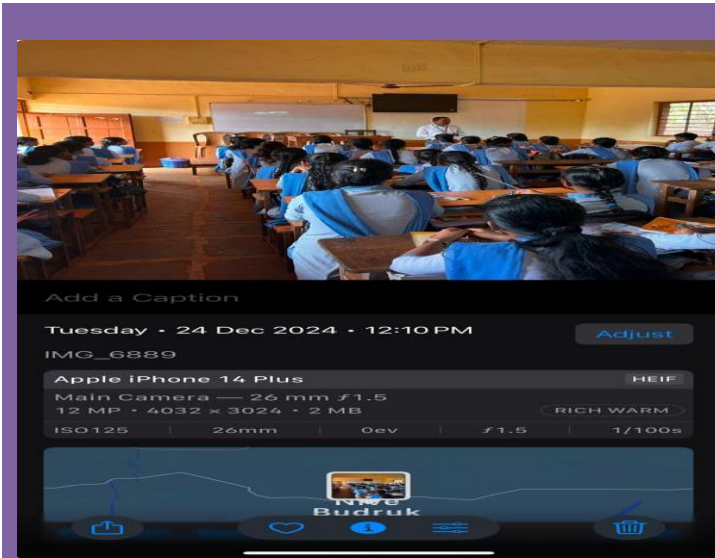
Add a Caption

Tuesday • 24 Dec 2024 • 12:10 PM

Adjust

IMG_6889

Apple iPhone 14 Plus

HEIF

Main Camera — 26 mm ƒ1.5

12 MP • 4032 × 3024 • 2 MB

RICH WARM

ISO125 | 26mm | 0ev | ƒ1.5 | 1/100s

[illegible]

Budruk